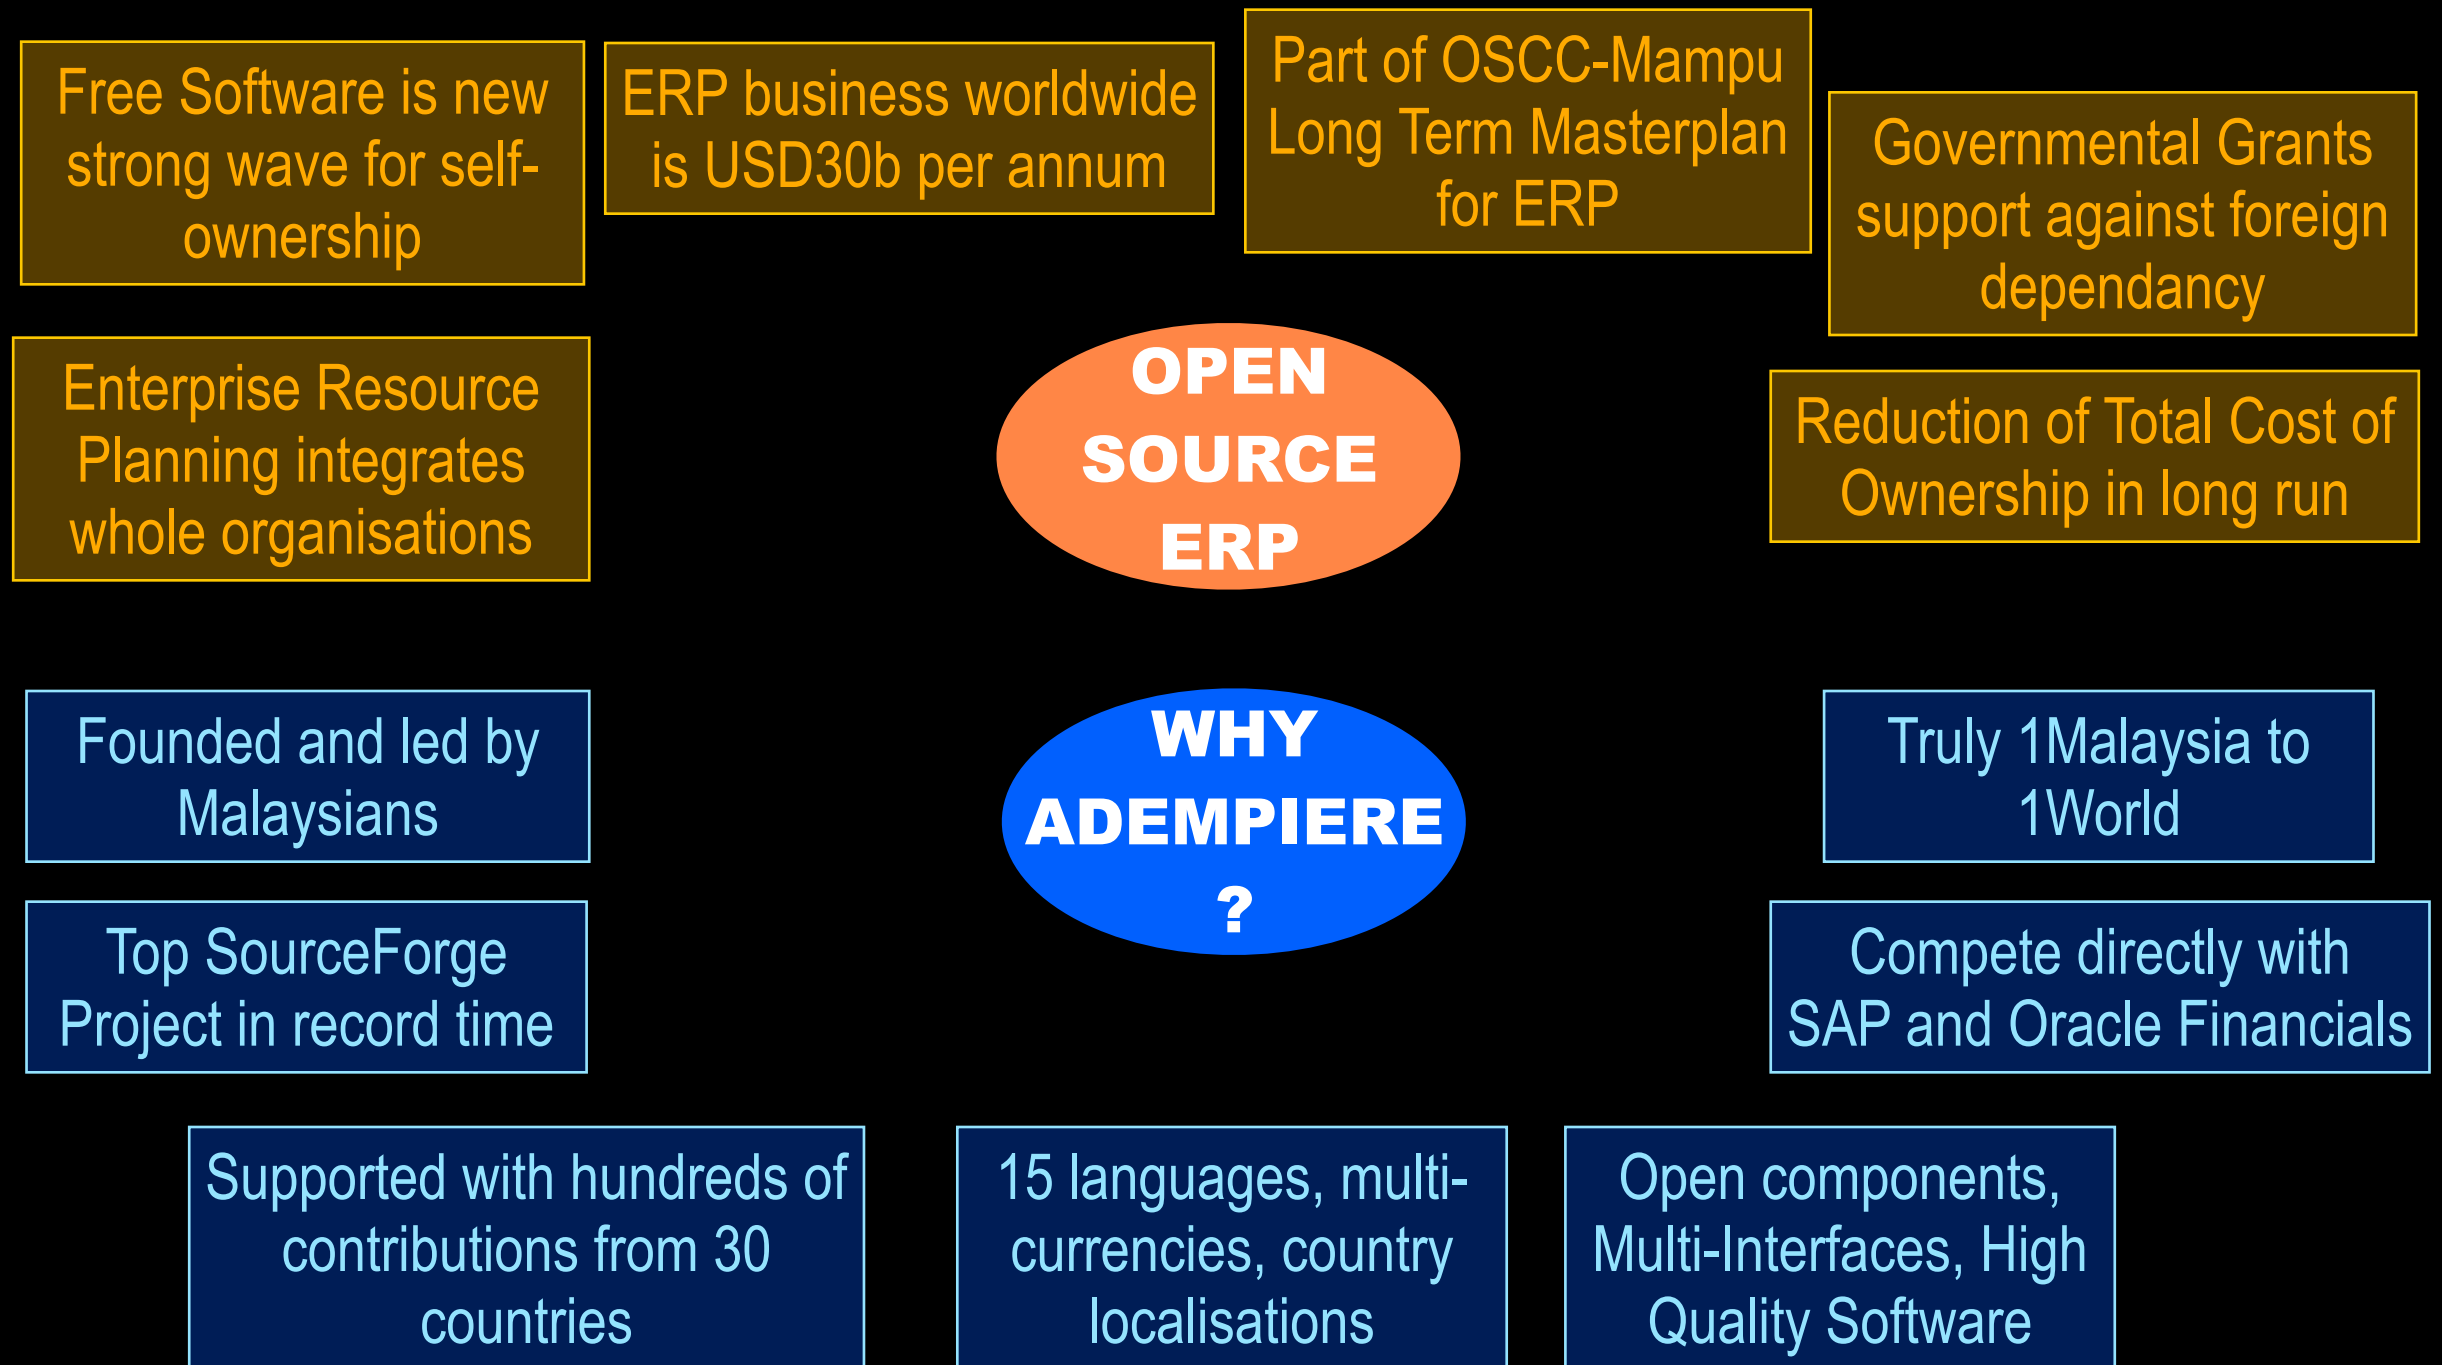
Free Software is new strong wave for self-ownership

ERP business worldwide is USD30b per annum

Part of OSCC-Mampu Long Term Masterplan for ERP

Governmental Grants support against foreign dependancy

Enterprise Resource Planning integrates whole organisations

OPEN SOURCE ERP

Reduction of Total Cost of Ownership in long run

Founded and led by Malaysians

WHY ADEMPIERE ?

Truly 1Malaysia to 1World

Top SourceForge Project in record time

Compete directly with SAP and Oracle Financials

Supported with hundreds of contributions from 30 countries

15 languages, multi-currencies, country localisations

Open components, Multi-Interfaces, High Quality Software